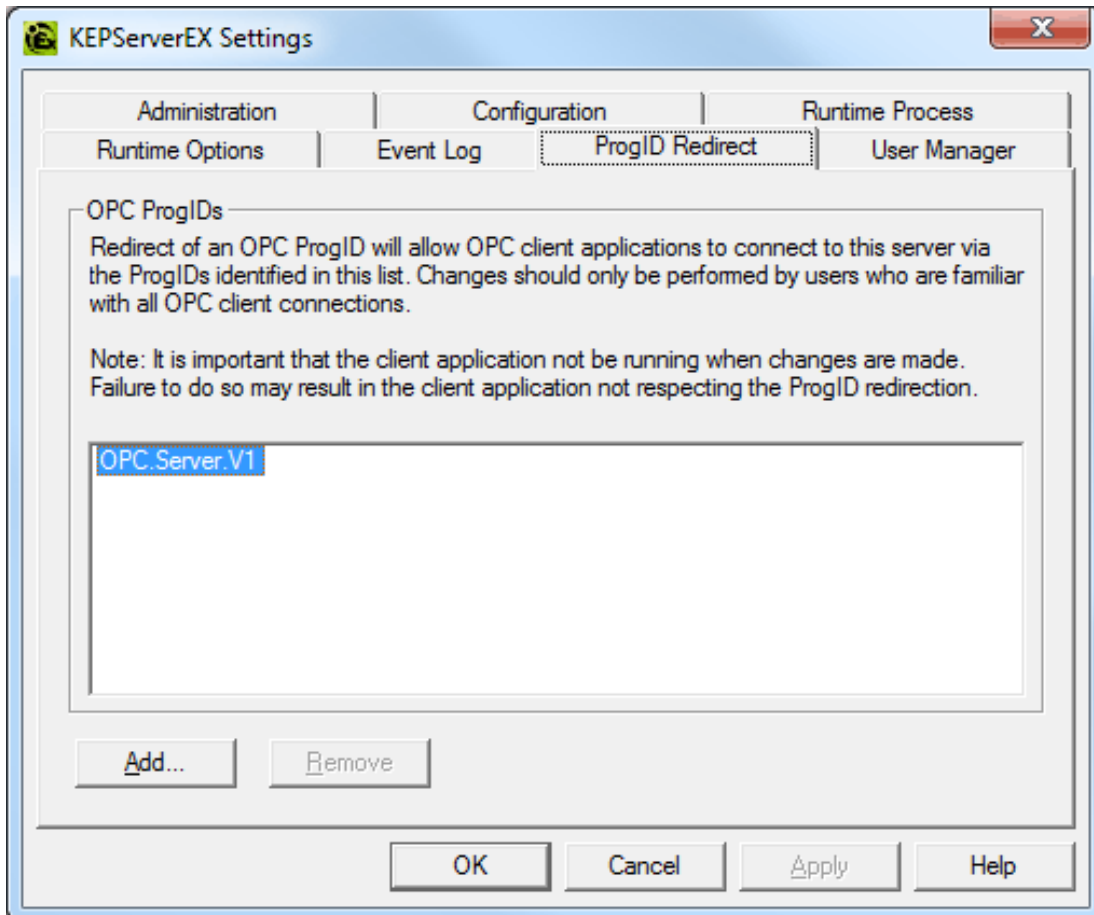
KEPServerEX Settings

Administration
Configuration
Runtime Process
Runtime Options
Event Log
ProgID Redirect
User Manager

OPC ProgIDs

Redirect of an OPC ProgID will allow OPC client applications to connect to this server via the ProgIDs identified in this list. Changes should only be performed by users who are familiar with all OPC client connections.

Note: It is important that the client application not be running when changes are made. Failure to do so may result in the client application not respecting the ProgID redirection.

OPC.Server.V1

Add...
Remove

OK
Cancel
Apply
Help